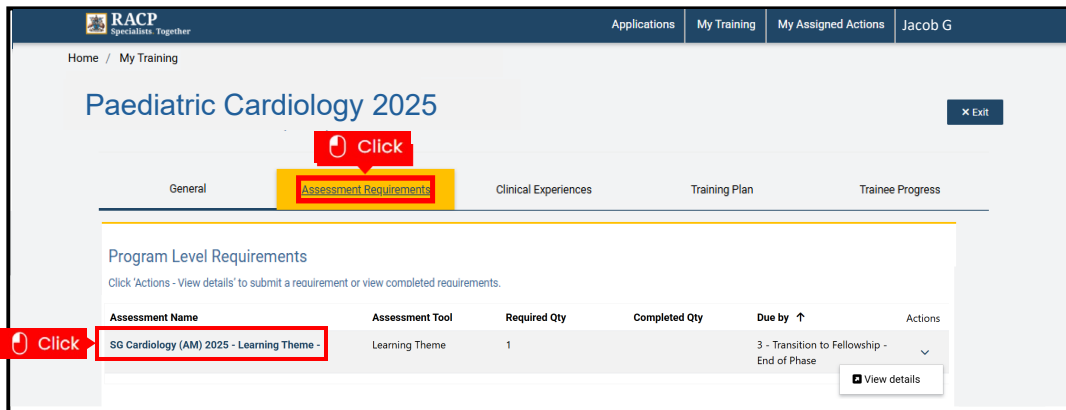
RACP
Specialists. Together

Applications | My Training | My Assigned Actions | Jacob G

Home / My Training

Paediatric Cardiology 2025

✕ Exit

Click

General | Assessment Requirements | Clinical Experiences | Training Plan | Trainee Progress

Program Level Requirements

Click 'Actions - View details' to submit a requirement or view completed requirements.

| Assessment Name | Assessment Tool | Required Qty | Completed Qty | Due by ↑ | Actions |
|---|---|---|---|---|---|
| SG Cardiology (AM) 2025 - Learning Theme - | Learning Theme | 1 | | 3 - Transition to Fellowship - End of Phase | |

Click

View details